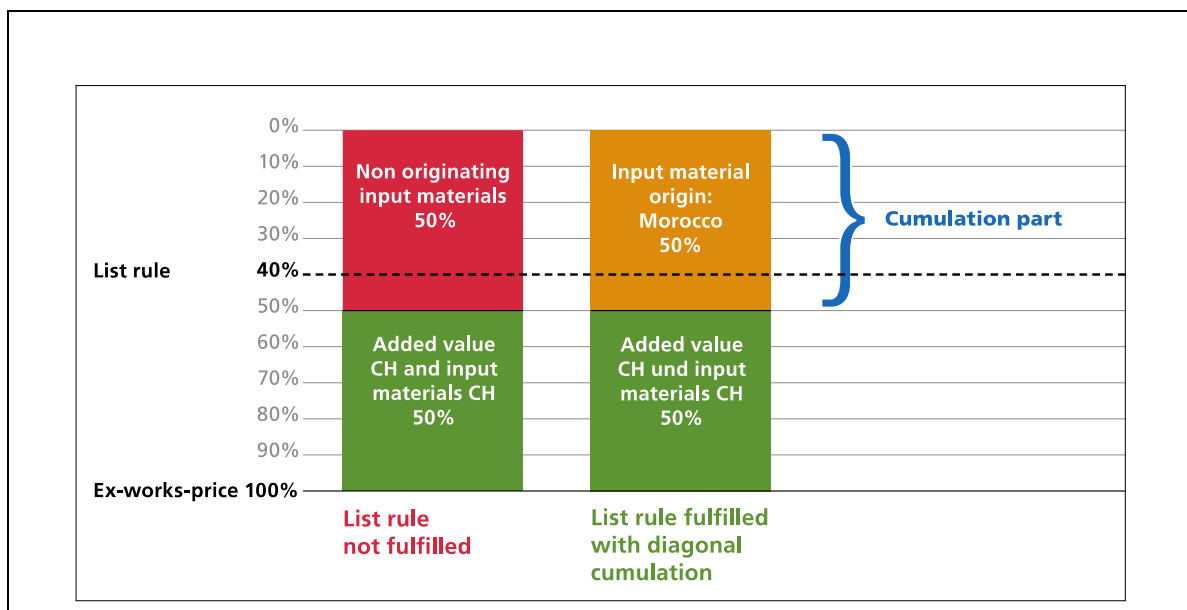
0%
10%
20%
30%
List rule 40%
50%
60%
70%
80%
90%
Ex-works-price 100%

Non originating input materials 50%

Added value CH and input materials CH 50%

Input material origin: Morocco 50%

Added value CH und input materials CH 50%

Cumulation part

List rule not fulfilled

List rule fulfilled with diagonal cumulation